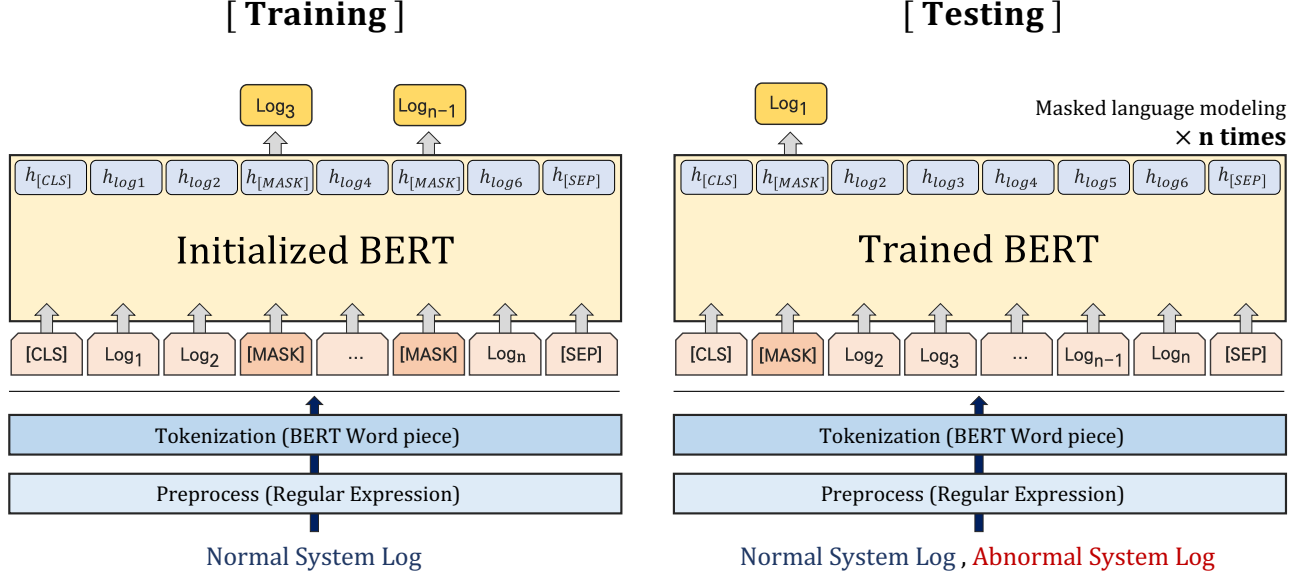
[ Training ]

$Log_3$ $Log_{n-1}$

$h_{[CLS]}$ $h_{log1}$ $h_{log2}$ $h_{[MASK]}$ $h_{log4}$ $h_{[MASK]}$ $h_{log6}$ $h_{[SEP]}$

Initialized BERT

[CLS] $Log_1$ $Log_2$ [MASK] ... [MASK] $Log_n$ [SEP]

Tokenization (BERT Word piece)

Preprocess (Regular Expression)

Normal System Log

[ Testing ]

$Log_1$

Masked language modeling
$\times$ n times

$h_{[CLS]}$ $h_{[MASK]}$ $h_{log2}$ $h_{log3}$ $h_{log4}$ $h_{log5}$ $h_{log6}$ $h_{[SEP]}$

Trained BERT

[CLS] [MASK] $Log_2$ $Log_3$ ... $Log_{n-1}$ $Log_n$ [SEP]

Tokenization (BERT Word piece)

Preprocess (Regular Expression)

Normal System Log , Abnormal System Log